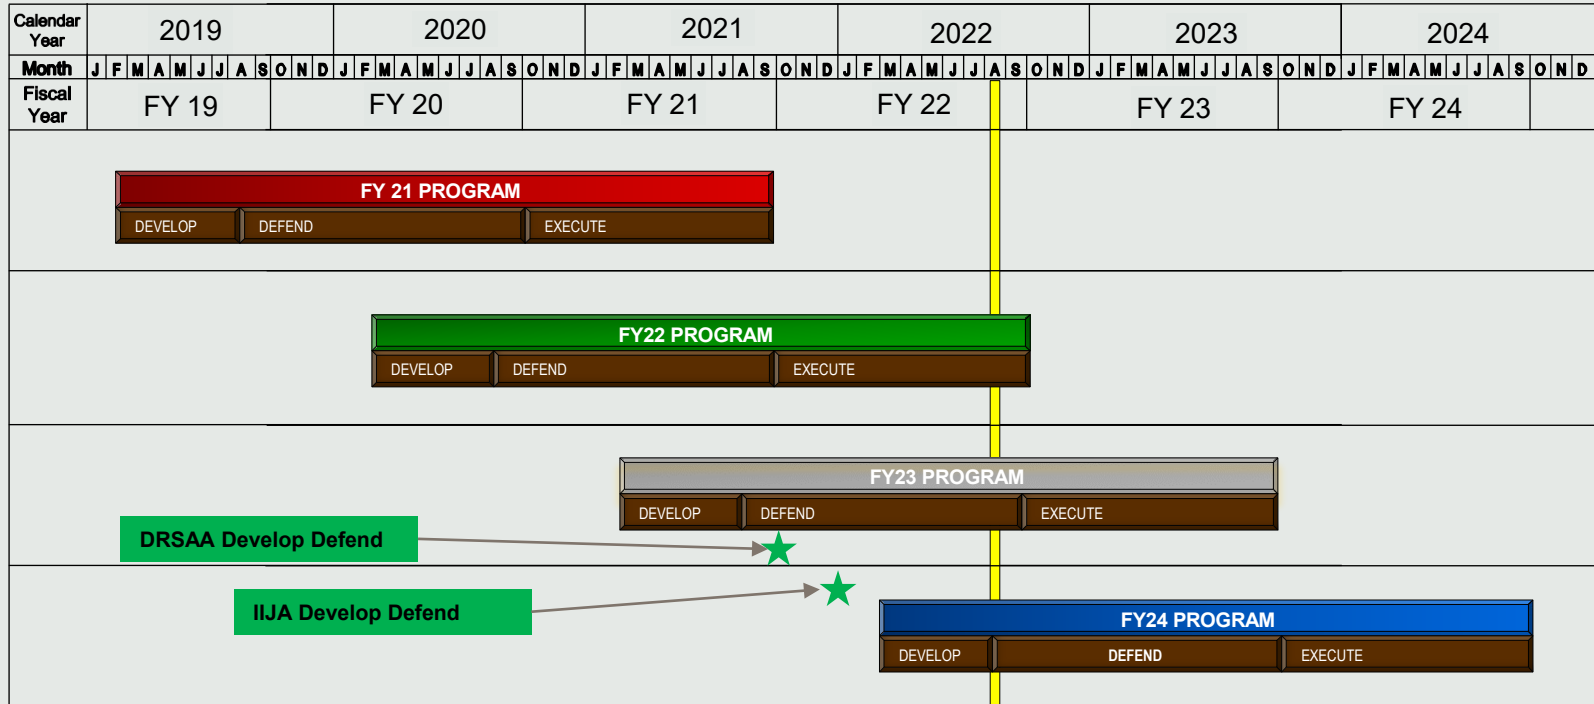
| Calendar Year | 2019 | 2020 | 2021 | 2022 | 2023 | 2024 |
|---|---|---|---|---|---|---|
| Month | J F M A M J J A S O N D | J F M A M J J A S O N D | J F M A M J J A S O N D | J F M A M J J A S O N D | J F M A M J J A S O N D | J F M A M J J A S O N D |
| Fiscal Year | FY 19 | FY 20 | FY 21 | FY 22 | FY 23 | FY 24 |

FY 21 PROGRAM
DEVELOP DEFEND EXECUTE

FY22 PROGRAM
DEVELOP DEFEND EXECUTE

FY23 PROGRAM
DEVELOP DEFEND EXECUTE

DRSAA Develop Defend

IIJA Develop Defend

FY24 PROGRAM
DEVELOP DEFEND EXECUTE